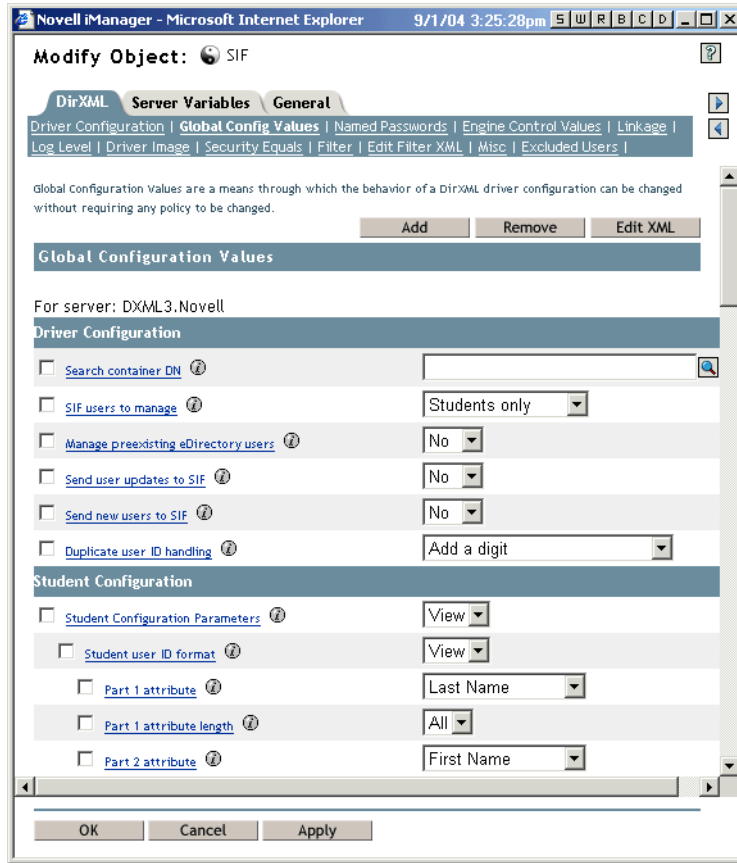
Novell iManager - Microsoft Internet Explorer 9/1/04 3:25:28pm S W R B C D

Modify Object: SIF

DirXML Server Variables General

Driver Configuration | Global Config Values | Named Passwords | Engine Control Values | Linkage | Log Level | Driver Image | Security Equals | Filter | Edit Filter XML | Misc | Excluded Users |

Global Configuration Values are a means through which the behavior of a DirXML driver configuration can be changed without requiring any policy to be changed.

Add Remove Edit XML

Global Configuration Values

For server: DXML3.Novell

Driver Configuration

Search container DN

SIF users to manage Students only

Manage preexisting eDirectory users No

Send user updates to SIF No

Send new users to SIF No

Duplicate user ID handling Add a digit

Student Configuration

Student Configuration Parameters View

Student user ID format View

Part 1 attribute Last Name

Part 1 attribute length All

Part 2 attribute First Name

OK Cancel Apply